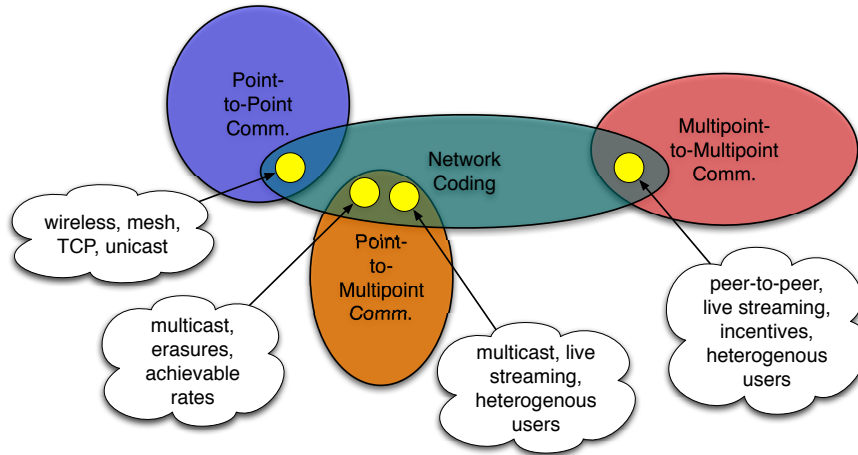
Point-to-Point Comm.

Network Coding

Multipoint-to-Multipoint Comm.

wireless, mesh, TCP, unicast

Point-to-Multipoint Comm.

multicast, erasures, achievable rates

multicast, live streaming, heterogenous users

peer-to-peer, live streaming, incentives, heterogenous users